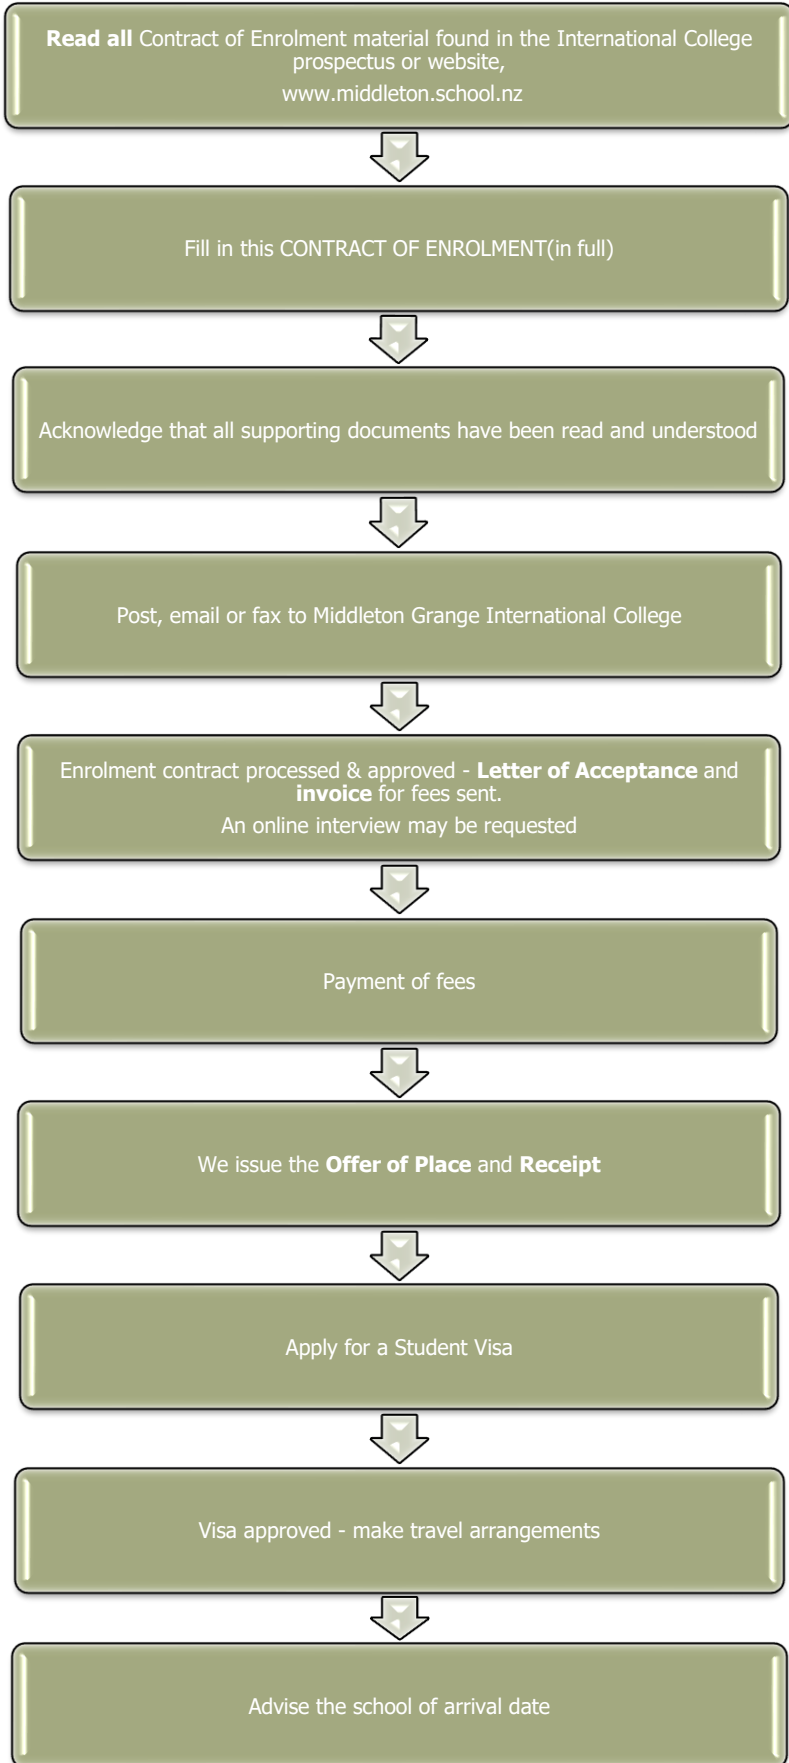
Read all Contract of Enrolment material found in the International College prospectus or website,

www.middleton.school.nz

Fill in this CONTRACT OF ENROLMENT(in full)

Acknowledge that all supporting documents have been read and understood

Post, email or fax to Middleton Grange International College

Enrolment contract processed & approved - Letter of Acceptance and invoice for fees sent.

An online interview may be requested

Payment of fees

We issue the Offer of Place and Receipt

Apply for a Student Visa

Visa approved - make travel arrangements

Advise the school of arrival date